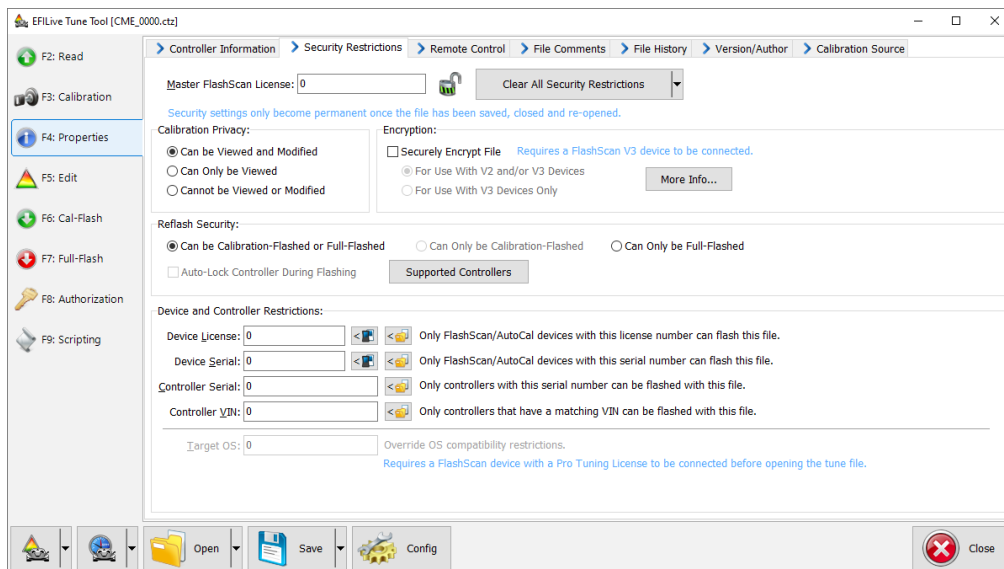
EFILive Tune Tool [CME_0000.ctz]

F2: Read
F3: Calibration
F4: Properties
F5: Edit
F6: Cal-Flash
F7: Full-Flash
F8: Authorization
F9: Scripting

Controller Information | Security Restrictions | Remote Control | File Comments | File History | Version/Author | Calibration Source

Master FlashScan License: 0
Clear All Security Restrictions

Security settings only become permanent once the file has been saved, closed and re-opened.

Calibration Privacy:
Can be Viewed and Modified
Can Only be Viewed
Cannot be Viewed or Modified

Encryption:
Securely Encrypt File
Requires a FlashScan V3 device to be connected.
For Use With V2 and/or V3 Devices
For Use With V3 Devices Only
More Info...

Reflash Security:
Can be Calibration-Flashed or Full-Flashed
Can Only be Calibration-Flashed
Can Only be Full-Flashed
Auto-Lock Controller During Flashing
Supported Controllers

Device and Controller Restrictions:
Device License: 0 <
Only FlashScan/AutoCal devices with this license number can flash this file.
Device Serial: 0 <
Only FlashScan/AutoCal devices with this serial number can flash this file.
Controller Serial: 0 <
Only controllers with this serial number can be flashed with this file.
Controller VIN: 0 <
Only controllers that have a matching VIN can be flashed with this file.

Target OS: 0
Override OS compatibility restrictions.
Requires a FlashScan device with a Pro Tuning License to be connected before opening the tune file.

Open
Save
Config
Close